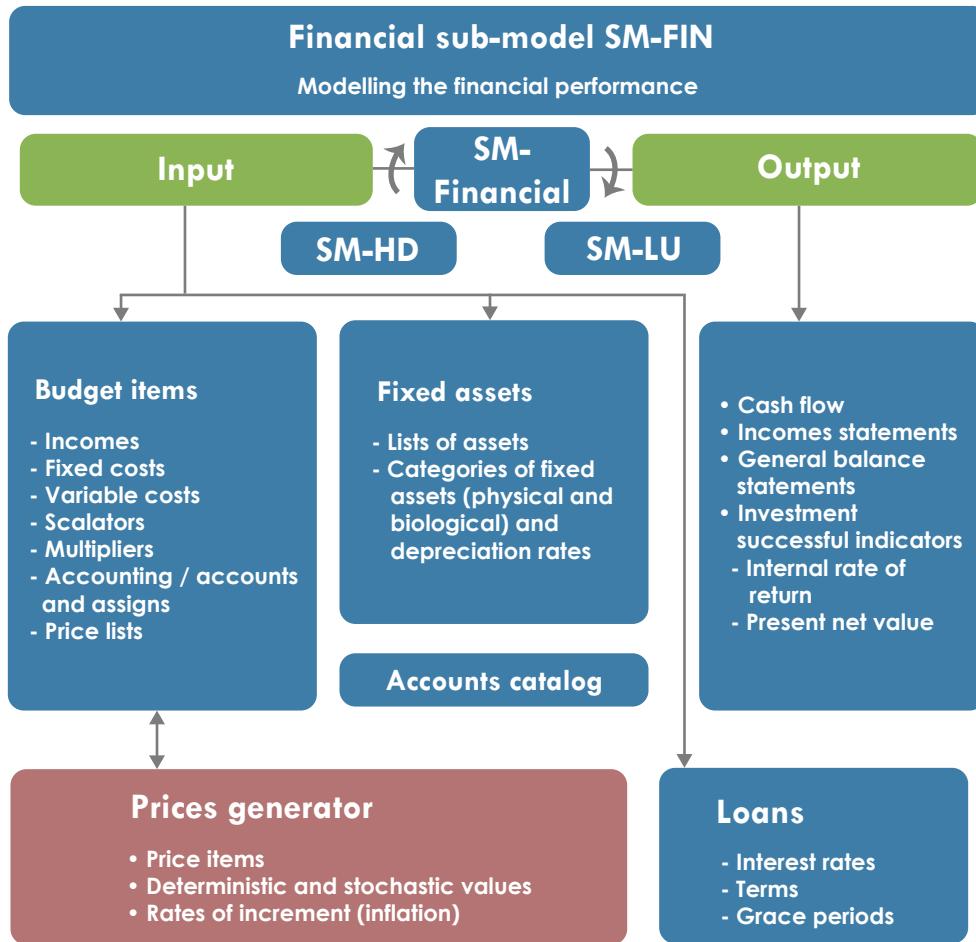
Financial sub-model SM-FIN

Modelling the financial performance

Input

SM-Financial

Output

SM-HD

SM-LU

Budget items

- Incomes
- Fixed costs
- Variable costs
- Scalators
- Multipliers
- Accounting / accounts and assigns
- Price lists

Fixed assets

- Lists of assets
- Categories of fixed assets (physical and biological) and depreciation rates

Accounts catalog

• Cash flow
• Incomes statements
• General balance statements
• Investment successful indicators
- Internal rate of return
- Present net value

Prices generator

• Price items
• Deterministic and stochastic values
• Rates of increment (inflation)

Loans

- Interest rates
- Terms
- Grace periods